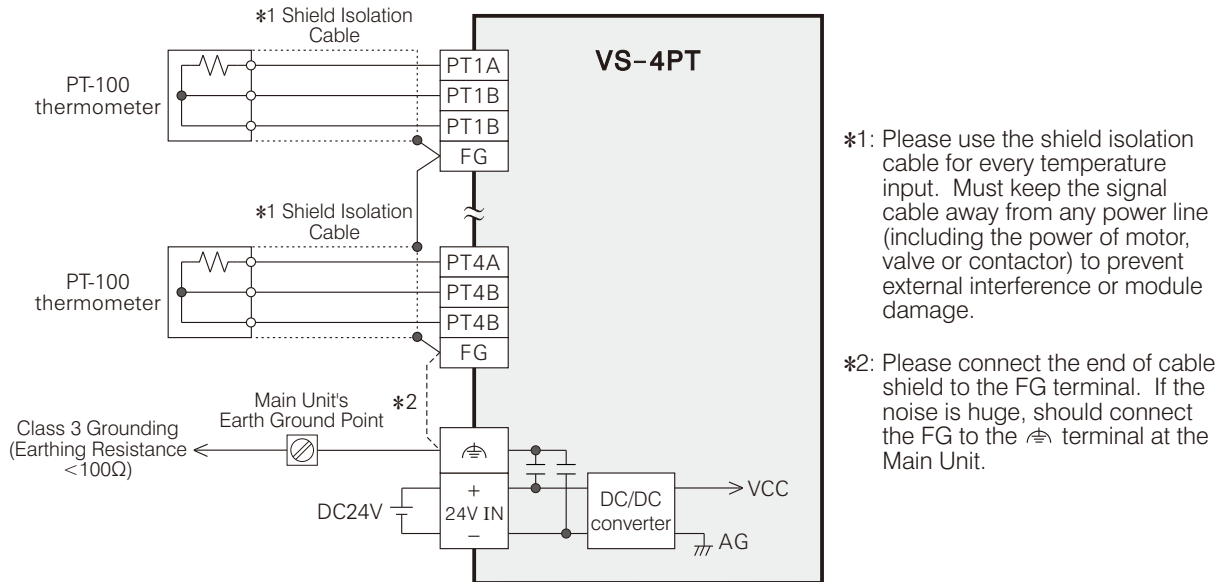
∗1 Shield Isolation Cable

PT-100 thermometer

PT1A

PT1B

PT1B

FG

VS-4PT

∗1 Shield Isolation Cable

PT-100 thermometer

PT4A

PT4B

PT4B

FG

Main Unit's Earth Ground Point

∗2

Class 3 Grounding (Earthing Resistance <100Ω)

DC24V

+

24V IN

−

DC/DC converter

VCC

AG

∗1: Please use the shield isolation cable for every temperature input. Must keep the signal cable away from any power line (including the power of motor, valve or contactor) to prevent external interference or module damage.

∗2: Please connect the end of cable shield to the FG terminal. If the noise is huge, should connect the FG to the ⏚ terminal at the Main Unit.